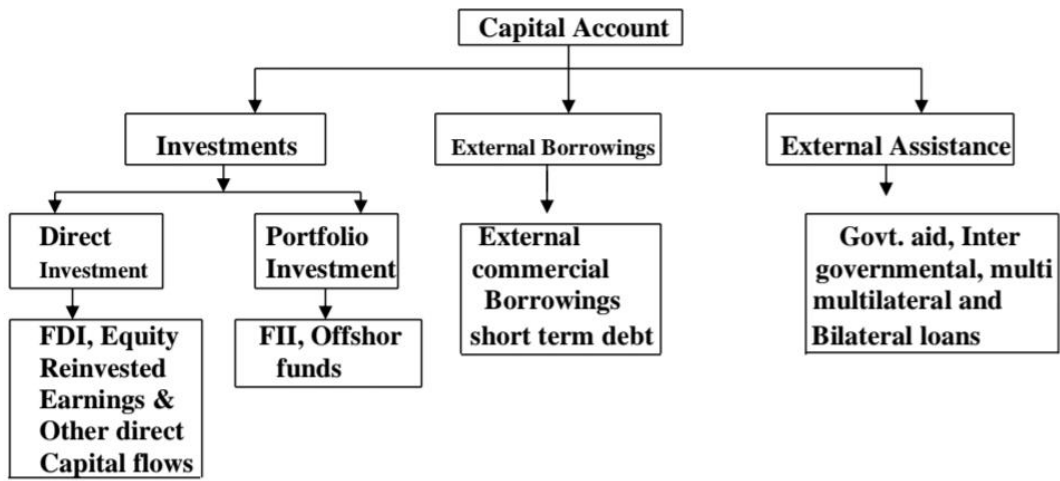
Capital Account

Investments

External Borrowings

External Assistance

Direct Investment

Portfolio Investment

External commercial Borrowings short term debt

Govt. aid, Inter governmental, multi multilateral and Bilateral loans

FDI, Equity Reinvested Earnings & Other direct Capital flows

FII, Offshor funds